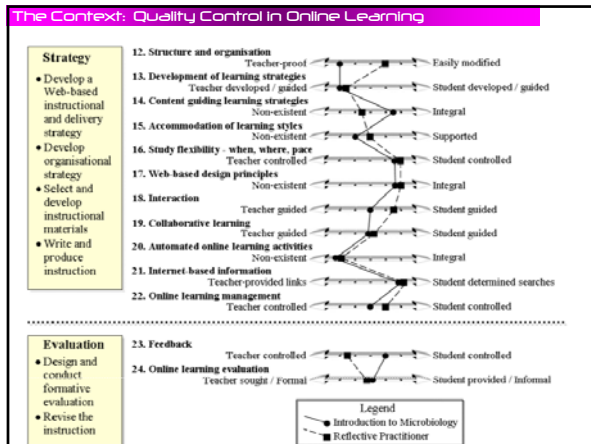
The Context: Quality Control in Online Learning

Strategy
• Develop a Web-based instructional and delivery strategy
• Develop organisational strategy
• Select and develop instructional materials
• Write and produce instruction

12. Structure and organisation
Teacher-proof — Easily modified
13. Development of learning strategies
Teacher developed / guided — Student developed / guided
14. Content guiding learning strategies
Non-existent — Integral
15. Accommodation of learning styles
Non-existent — Supported
16. Study flexibility - when, where, pace
Teacher controlled — Student controlled
17. Web-based design principles
Non-existent — Integral
18. Interaction
Teacher guided — Student guided
19. Collaborative learning
Teacher guided — Student guided
20. Automated online learning activities
Non-existent — Integral
21. Internet-based information
Teacher-provided links — Student determined searches
22. Online learning management
Teacher controlled — Student controlled

Evaluation
• Design and conduct formative evaluation
• Revise the instruction

23. Feedback
Teacher controlled — Student controlled
24. Online learning evaluation
Teacher sought / Formal — Student provided / Informal

Legend
Introduction to Microbiology
Reflective Practitioner